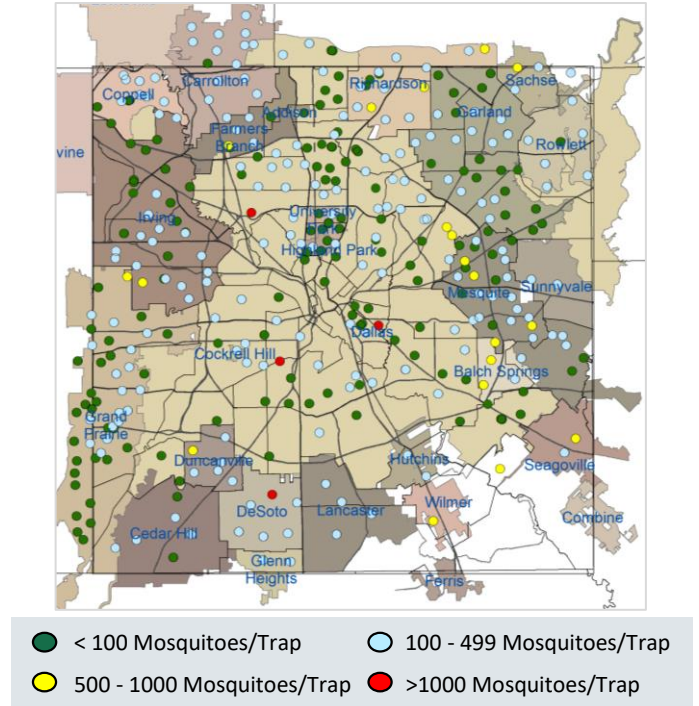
Coppell
Carrollton
Richardson
Sachse
Garland
Addison
Farmers Branch
Rowlett
vine
University Park
Irving
Highland Park
Sunnyvale
Mesquite
Dallas
Cockrell Hill
Balch Springs
Grand Prairie
Duncanville
Hutchins
Seagoville
Wilmer
DeSoto
Lancaster
Combine
Cedar Hill
Glenn Heights
Ferris

< 100 Mosquitoes/Trap
100 - 499 Mosquitoes/Trap
500 - 1000 Mosquitoes/Trap
>1000 Mosquitoes/Trap